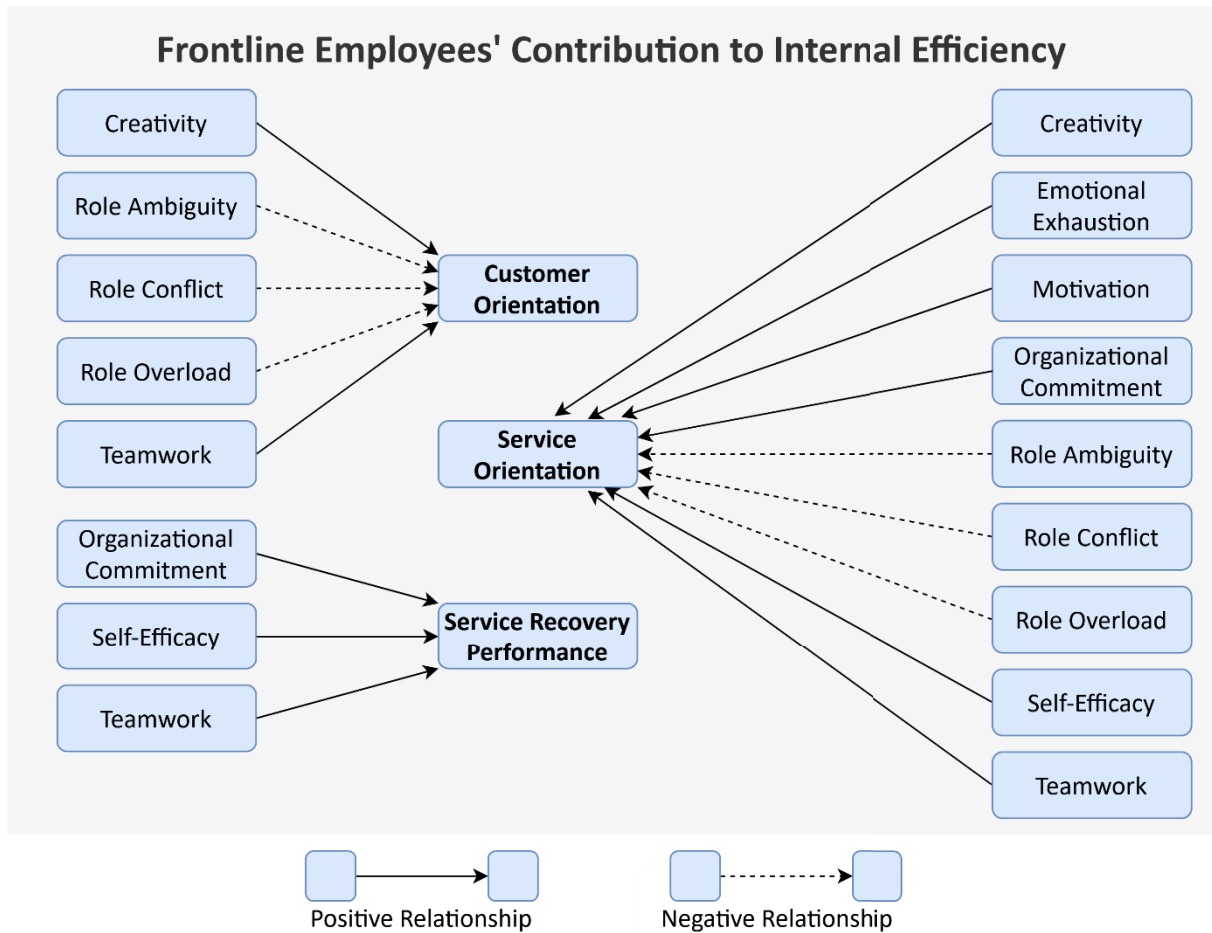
Frontline Employees' Contribution to Internal Efficiency

Creativity

Role Ambiguity

Role Conflict

Role Overload

Teamwork

Customer Orientation

Service Orientation

Organizational Commitment

Self-Efficacy

Teamwork

Service Recovery Performance

Creativity

Emotional Exhaustion

Motivation

Organizational Commitment

Role Ambiguity

Role Conflict

Role Overload

Self-Efficacy

Teamwork

Positive Relationship

Negative Relationship